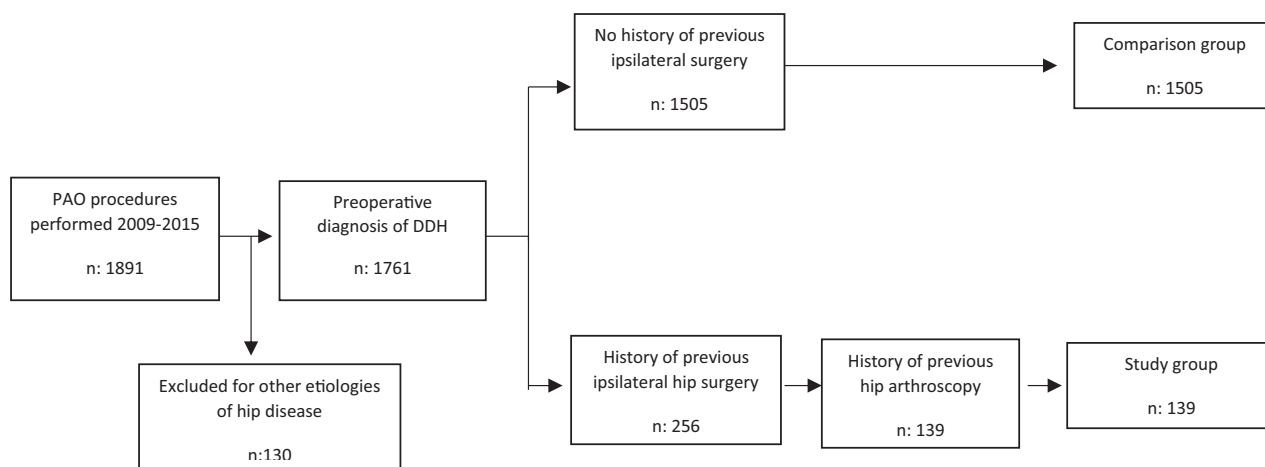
PAO procedures performed 2009-2015

n: 1891

Excluded for other etiologies of hip disease

n:130

Preoperative diagnosis of DDH

n: 1761

No history of previous ipsilateral surgery

n: 1505

Comparison group

n: 1505

History of previous ipsilateral hip surgery

n: 256

History of previous hip arthroscopy

n: 139

Study group

n: 139